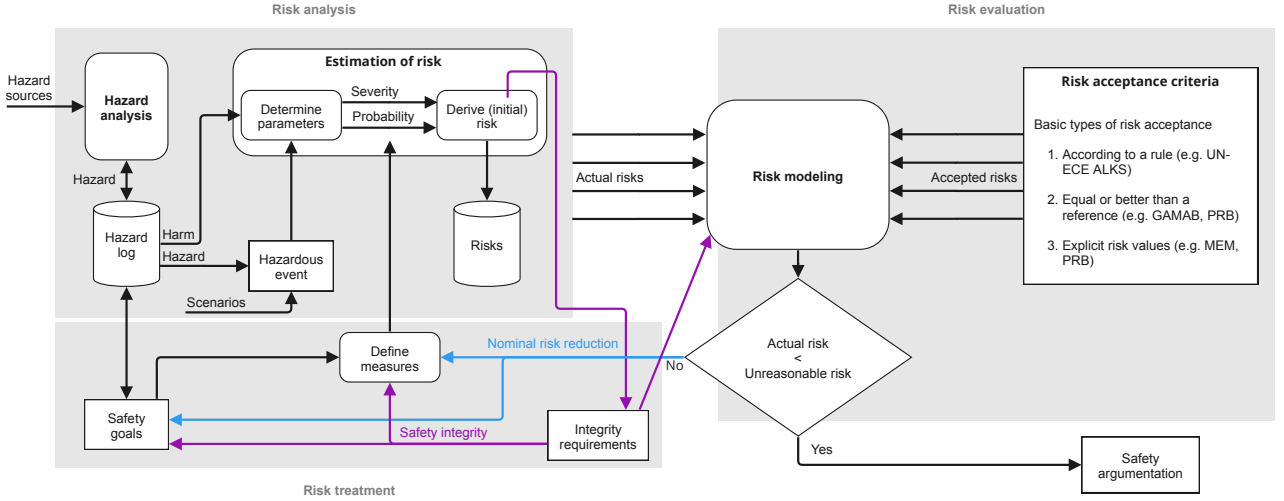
Risk analysis

Risk evaluation

Hazard sources

Hazard analysis

Estimation of risk

Determine parameters

Severity

Probability

Derive (initial) risk

Hazard

Hazard log

Harm

Hazard

Hazardous event

Scenarios

Risks

Actual risks

Risk modeling

Risk acceptance criteria

Basic types of risk acceptance

1. According to a rule (e.g. UN-ECE ALKS)

2. Equal or better than a reference (e.g. GAMAB, PRB)

3. Explicit risk values (e.g. MEM, PRB)

Accepted risks

Define measures

Nominal risk reduction

No

Actual risk < Unreasonable risk

Safety goals

Safety integrity

Integrity requirements

Yes

Safety argumentation

Risk treatment